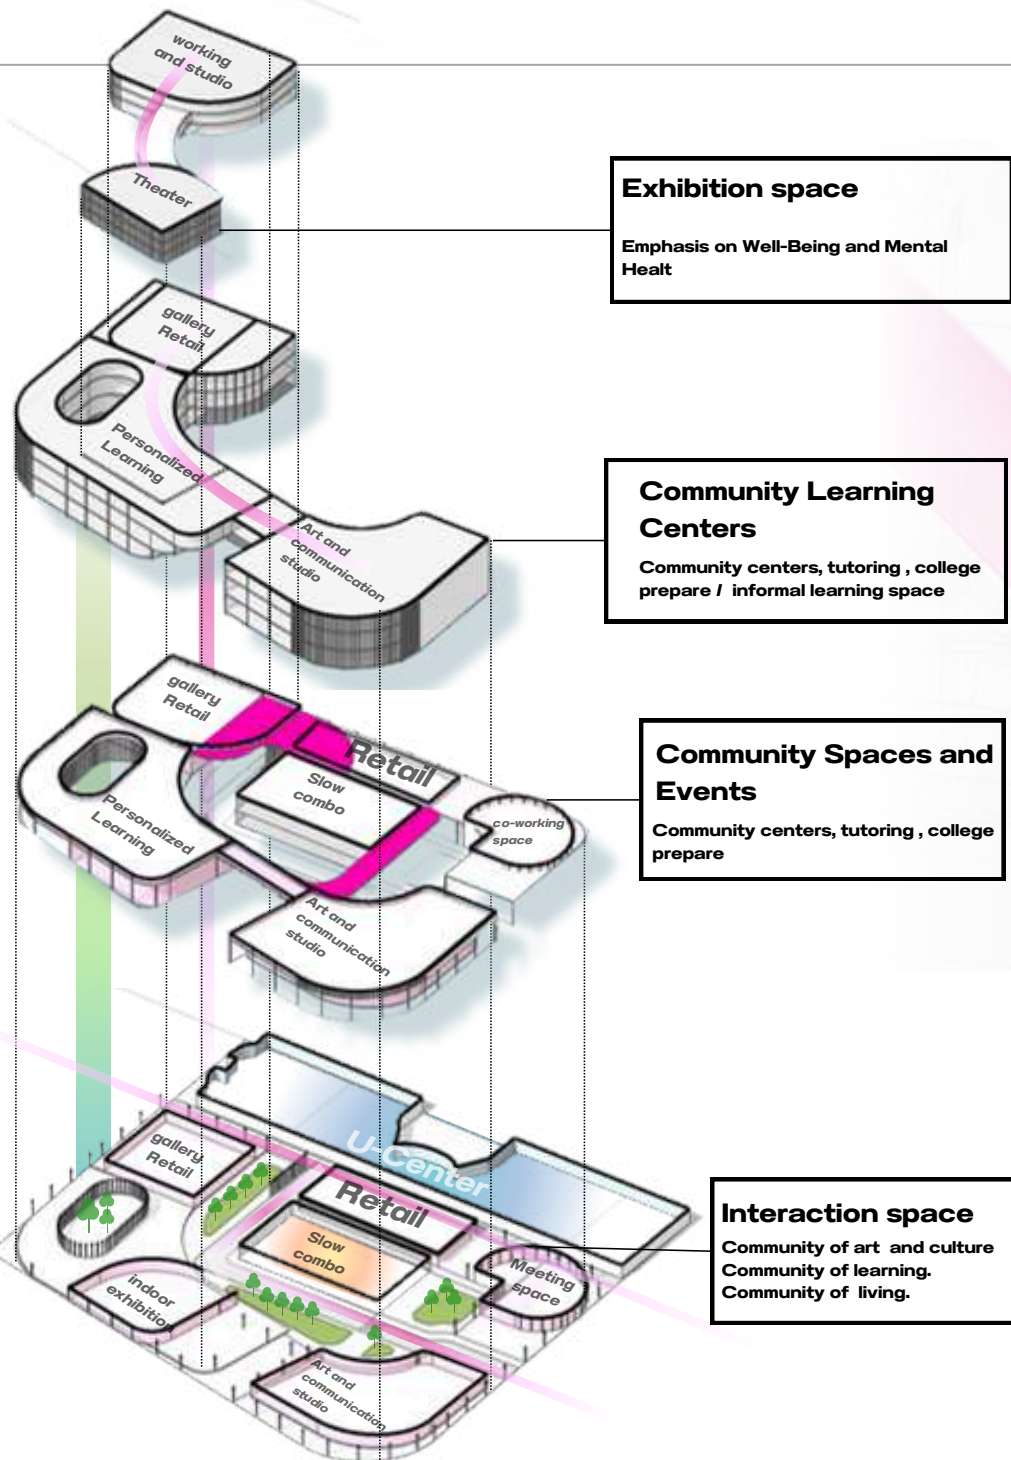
working and studio

Theater

Exhibition space

Emphasis on Well-Being and Mental Healt

gallery Retail

Personalized Learning

Art and communication studio

Community Learning Centers

Community centers, tutoring , college prepare / informal learning space

gallery Retail

Retail

Slow combo

co-working space

Personalized Learning

Art and communication studio

Community Spaces and Events

Community centers, tutoring , college prepare

U-Center

gallery Retail

Retail

Slow combo

Meeting space

indoor exhibition

Art and communication studio

Interaction space

Community of art and culture
Community of learning.
Community of living.